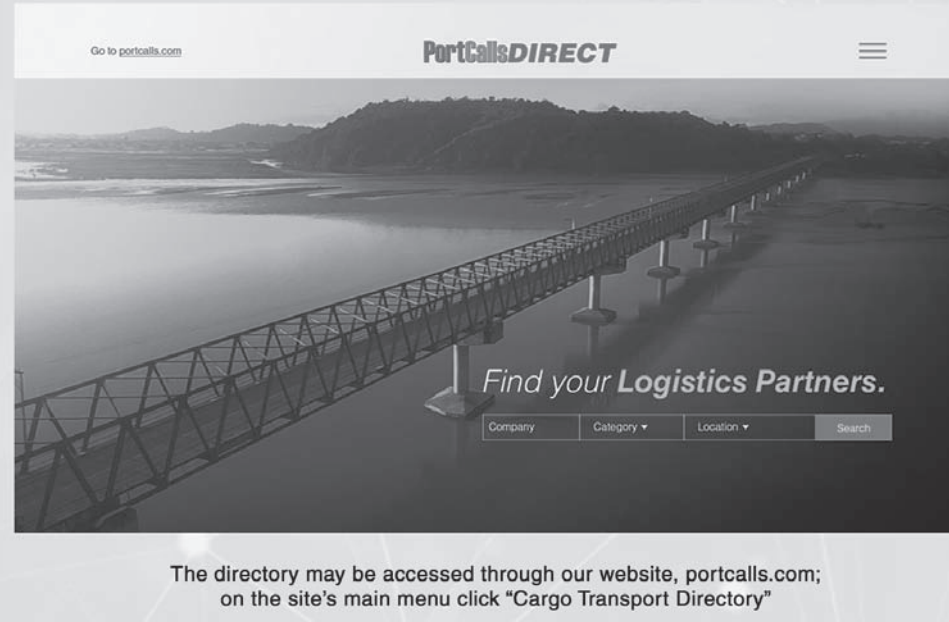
Go to portcalls.com

PortCallsDIRECT

Find your Logistics Partners.

Company | Category ▾ | Location ▾ | Search

The directory may be accessed through our website, portcalls.com; on the site's main menu click "Cargo Transport Directory"